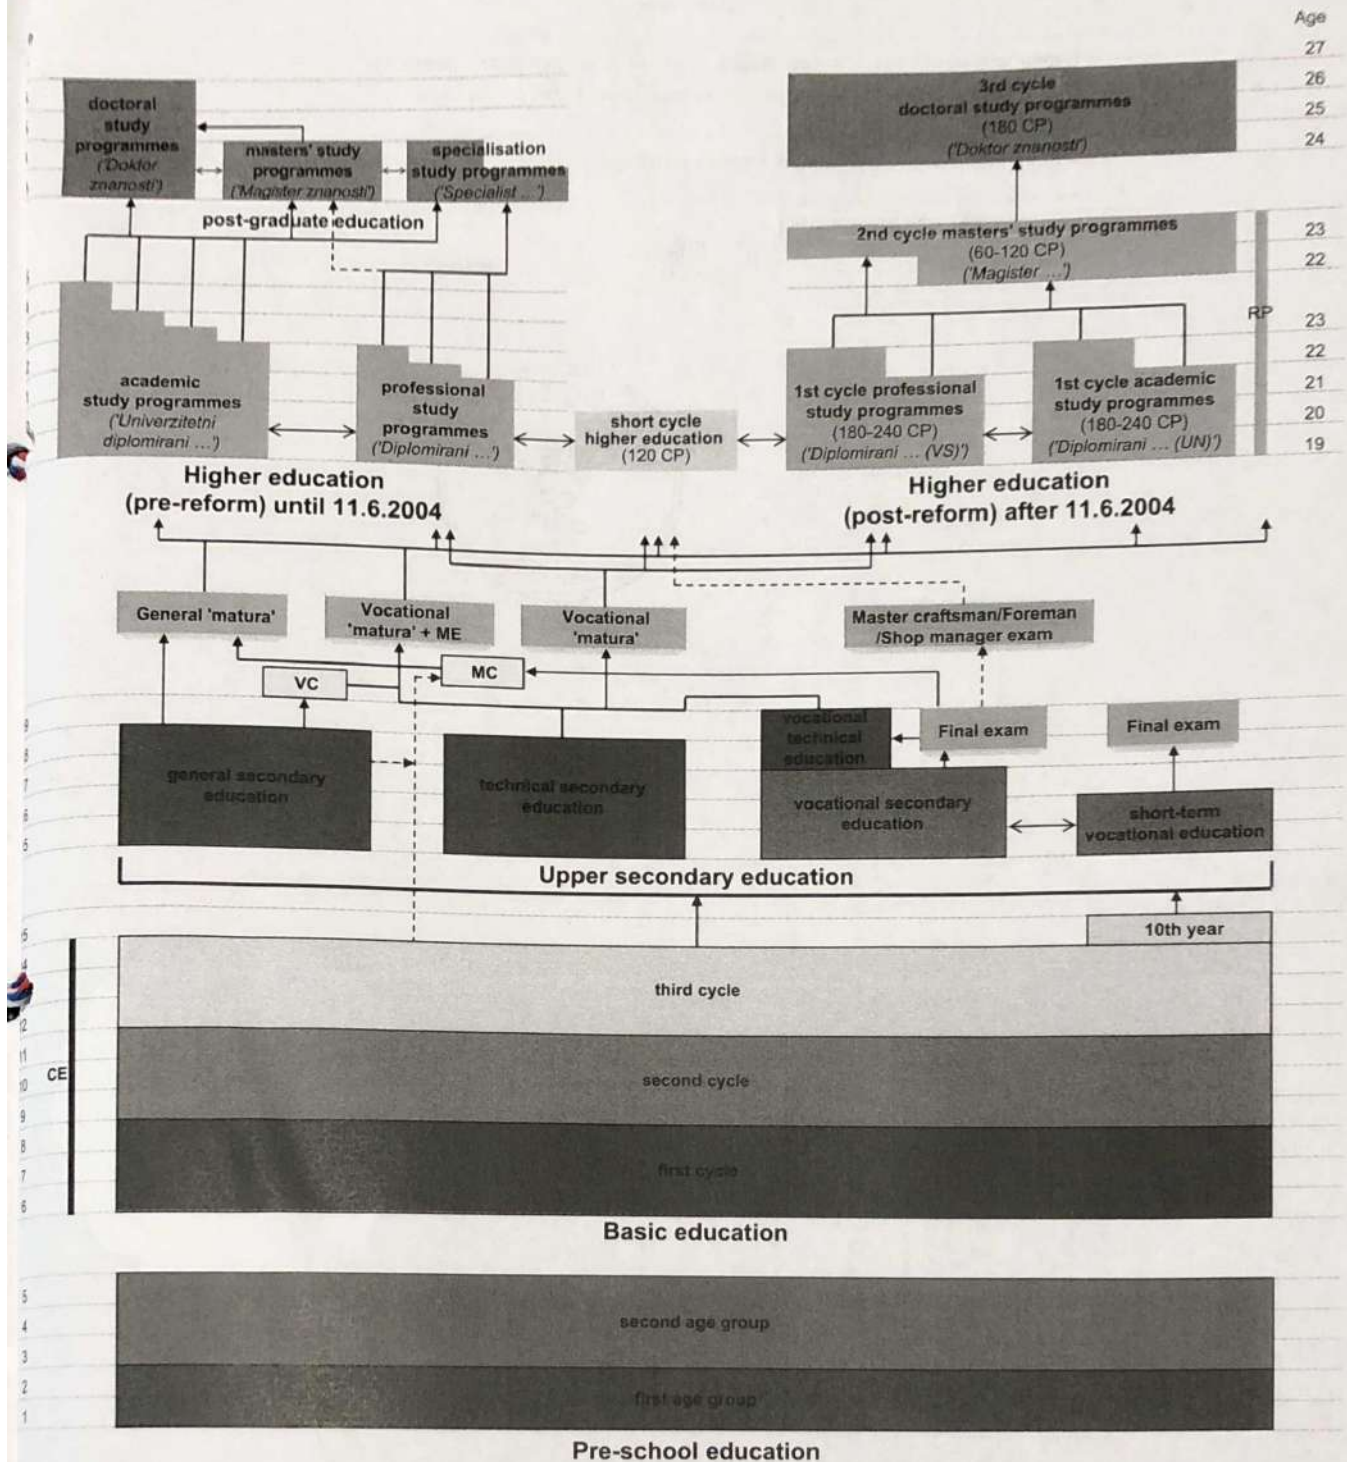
Age
27
26
25
24

doctoral study programmes ('Doktor znanosti')

masters' study programmes ('Magister znanosti')

specialisation study programmes ('Specialist ...')

post-graduate education

3rd cycle doctoral study programmes (180 CP) ('Doktor znanosti')

2nd cycle masters' study programmes (60-120 CP) ('Magister ...')

23
22

RP

23
22
21
20
19

academic study programmes ('Univerzitetni diplomirani ...')

professional study programmes ('Diplomirani ...')

short cycle higher education (120 CP)

1st cycle professional study programmes (180-240 CP) ('Diplomirani ... (VS)')

1st cycle academic study programmes (180-240 CP) ('Diplomirani ... (UN)')

Higher education (pre-reform) until 11.6.2004

Higher education (post-reform) after 11.6.2004

General 'matura'

Vocational 'matura' + ME

Vocational 'matura'

Master craftsman/Foreman /Shop manager exam

VC

MC

general secondary education

technical secondary education

vocational technical education

Final exam

vocational secondary education

Final exam

short-term vocational education

Upper secondary education

10th year

third cycle

CE

second cycle

first cycle

Basic education

second age group

first age group

Pre-school education